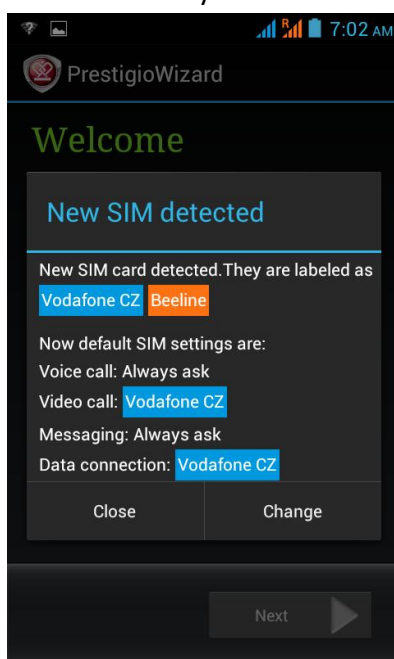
R 7:02 AM

PrestigioWizard

Welcome

New SIM detected

New SIM card detected.They are labeled as Vodafone CZ Beeline

Now default SIM settings are:
Voice call: Always ask
Video call: Vodafone CZ
Messaging: Always ask
Data connection: Vodafone CZ

Close
Change

Next